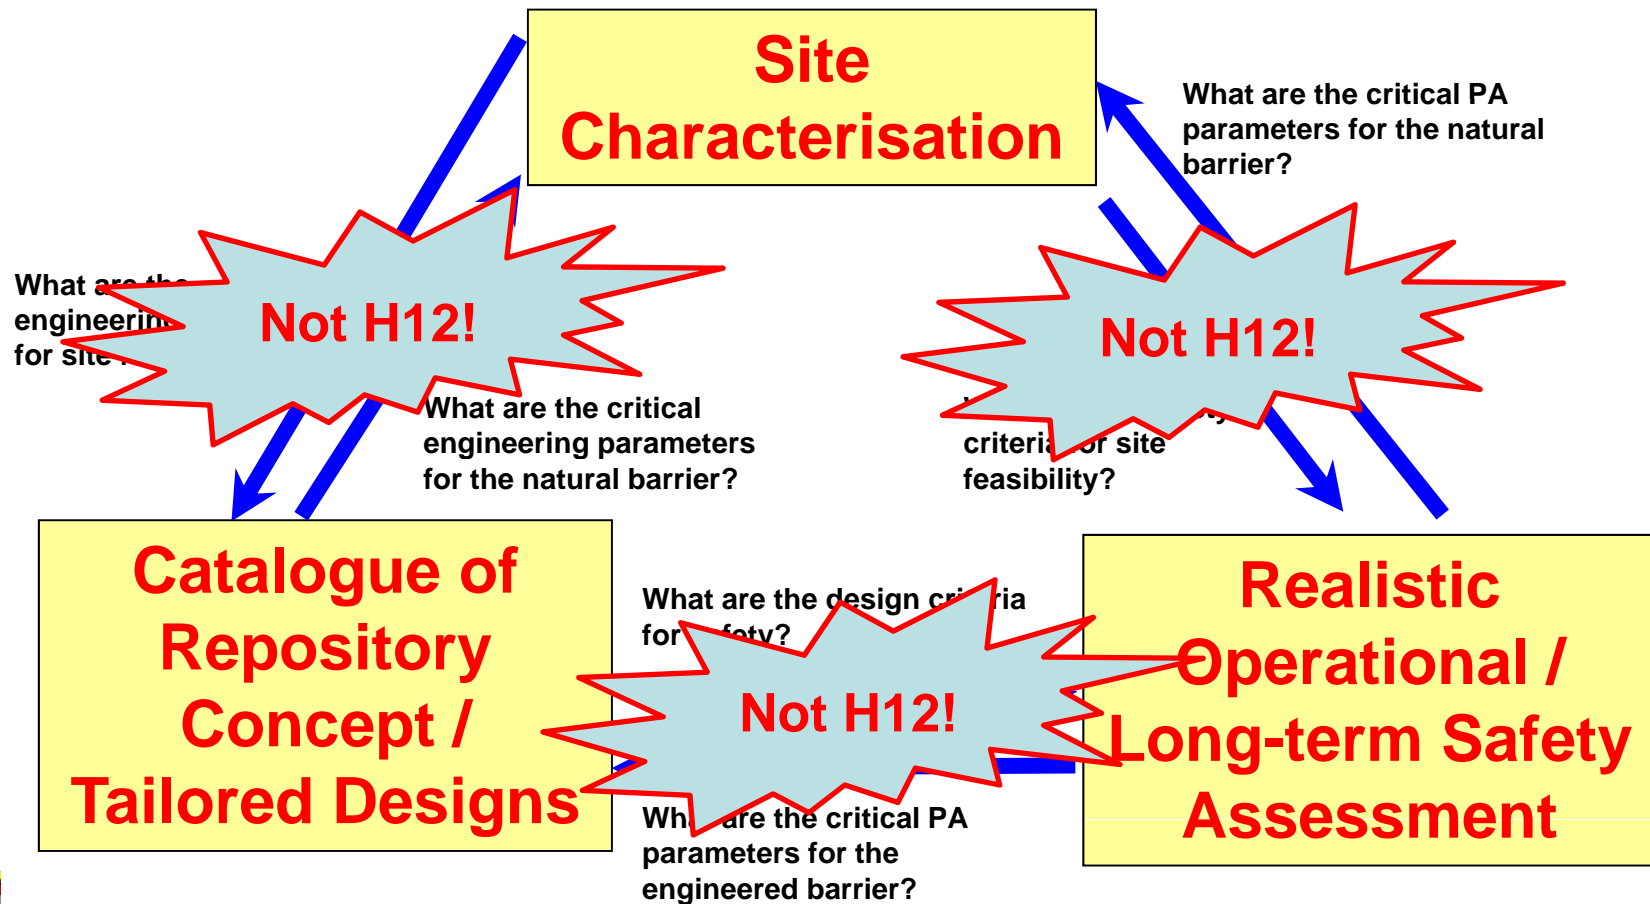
Site Characterisation

What are the critical PA parameters for the natural barrier?

What are the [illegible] engineerin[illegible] for site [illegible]

Not H12!

What are the critical engineering parameters for the natural barrier?

Not H12!

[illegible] criteri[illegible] or site feasibility?

Catalogue of Repository Concept / Tailored Designs

What are the design cr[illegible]ia for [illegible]fety?

Not H12!

Wh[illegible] are the critical PA parameters for the engineered barrier?

Realistic Operational / Long-term Safety Assessment